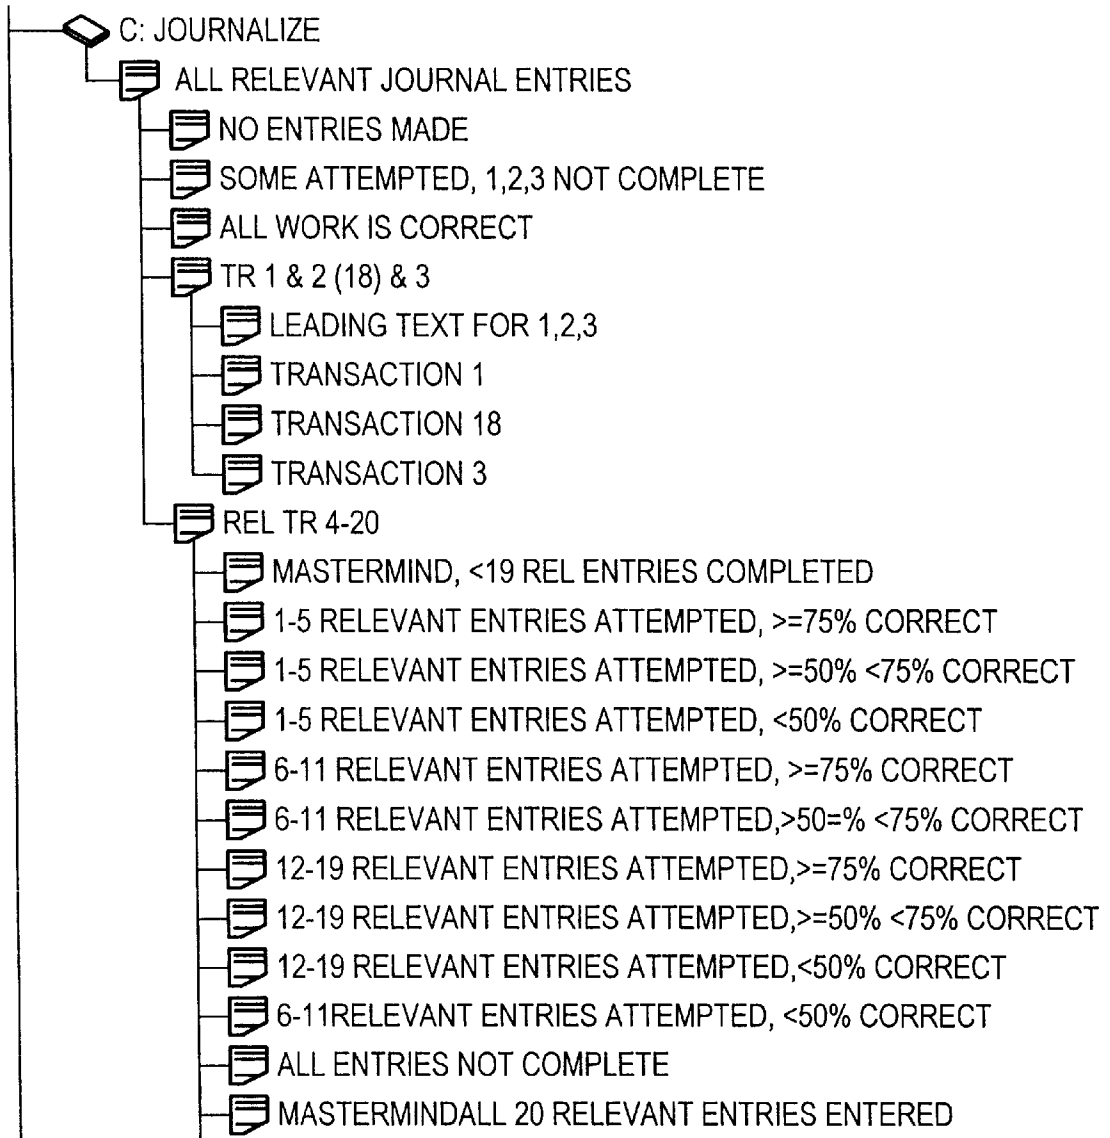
C: JOURNALIZE

ALL RELEVANT JOURNAL ENTRIES

NO ENTRIES MADE

SOME ATTEMPTED, 1,2,3 NOT COMPLETE

ALL WORK IS CORRECT

TR 1 & 2 (18) & 3

LEADING TEXT FOR 1,2,3

TRANSACTION 1

TRANSACTION 18

TRANSACTION 3

REL TR 4-20

MASTERMIND, <19 REL ENTRIES COMPLETED

1-5 RELEVANT ENTRIES ATTEMPTED, >=75% CORRECT

1-5 RELEVANT ENTRIES ATTEMPTED, >=50% <75% CORRECT

1-5 RELEVANT ENTRIES ATTEMPTED, <50% CORRECT

6-11 RELEVANT ENTRIES ATTEMPTED, >=75% CORRECT

6-11 RELEVANT ENTRIES ATTEMPTED,>50=% <75% CORRECT

12-19 RELEVANT ENTRIES ATTEMPTED,>=75% CORRECT

12-19 RELEVANT ENTRIES ATTEMPTED,>=50% <75% CORRECT

12-19 RELEVANT ENTRIES ATTEMPTED,<50% CORRECT

6-11RELEVANT ENTRIES ATTEMPTED, <50% CORRECT

ALL ENTRIES NOT COMPLETE

MASTERMINDALL 20 RELEVANT ENTRIES ENTERED